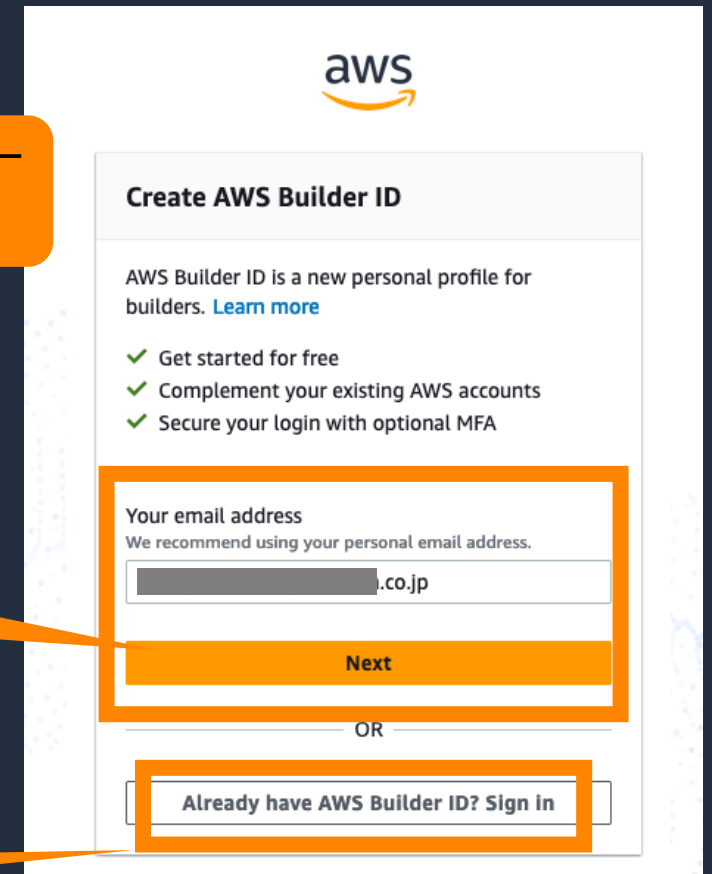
aws

Create AWS Builder ID

AWS Builder ID is a new personal profile for builders. Learn more

Get started for free
Complement your existing AWS accounts
Secure your login with optional MFA

Your email address
We recommend using your personal email address.

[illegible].co.jp

Next

OR

Already have AWS Builder ID? Sign in